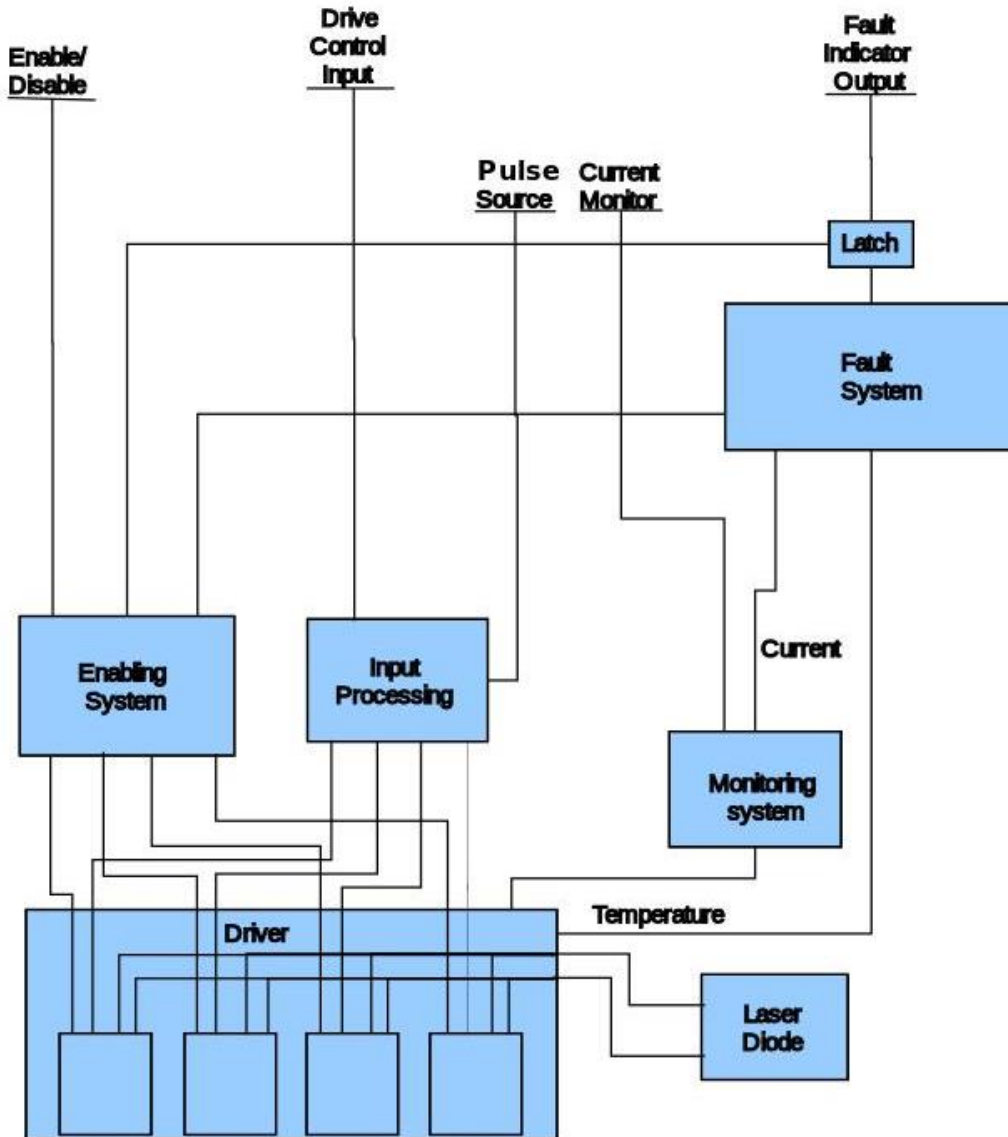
Enable/ Disable

Drive Control Input

Fault Indicator Output

Pulse Source

Current Monitor

Latch

Fault System

Current

Enabling System

Input Processing

Monitoring system

Temperature

Driver

Laser Diode